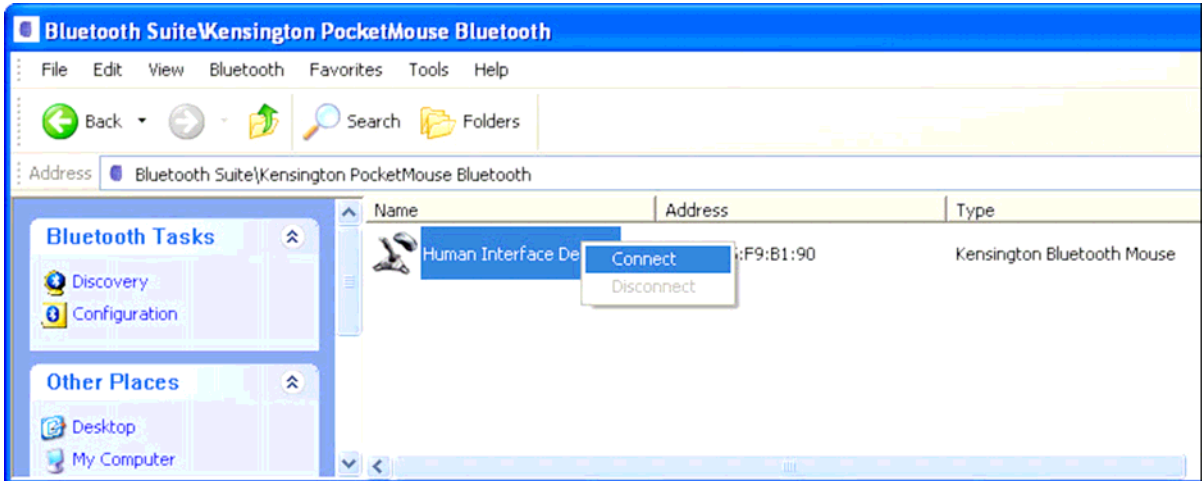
Bluetooth Suite\Kensington PocketMouse Bluetooth

File Edit View Bluetooth Favorites Tools Help

Back Search Folders

Address Bluetooth Suite\Kensington PocketMouse Bluetooth

Bluetooth Tasks

Discovery

Configuration

Other Places

Desktop

My Computer

| Name | Address | Type |
|---|---|---|
| Human Interface De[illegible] | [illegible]:F9:B1:90 | Kensington Bluetooth Mouse |

Connect

Disconnect